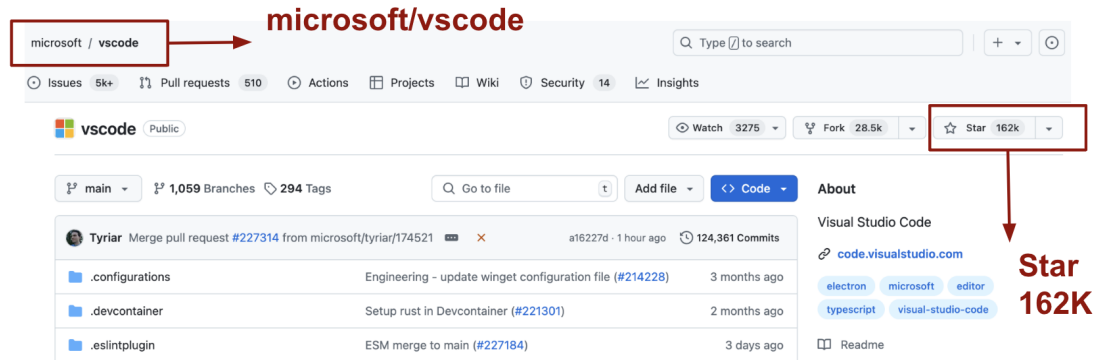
microsoft / vscode

microsoft/vscode

Type / to search

+

Issues 5k+ Pull requests 510 Actions Projects Wiki Security 14 Insights

vscode Public

Watch 3275 Fork 28.5k Star 162k

main 1,059 Branches 294 Tags

Go to file t Add file Code

About

Visual Studio Code

code.visualstudio.com

electron microsoft editor typescript visual-studio-code

Readme

Star 162K

Tyriar Merge pull request #227314 from microsoft/tyriar/174521 ··· × a16227d · 1 hour ago 124,361 Commits

| | | |
|---|---|---|
| .configurations | Engineering - update winget configuration file (#214228) | 3 months ago |
| .devcontainer | Setup rust in Devcontainer (#221301) | 2 months ago |
| .eslintplugin | ESM merge to main (#227184) | 3 days ago |